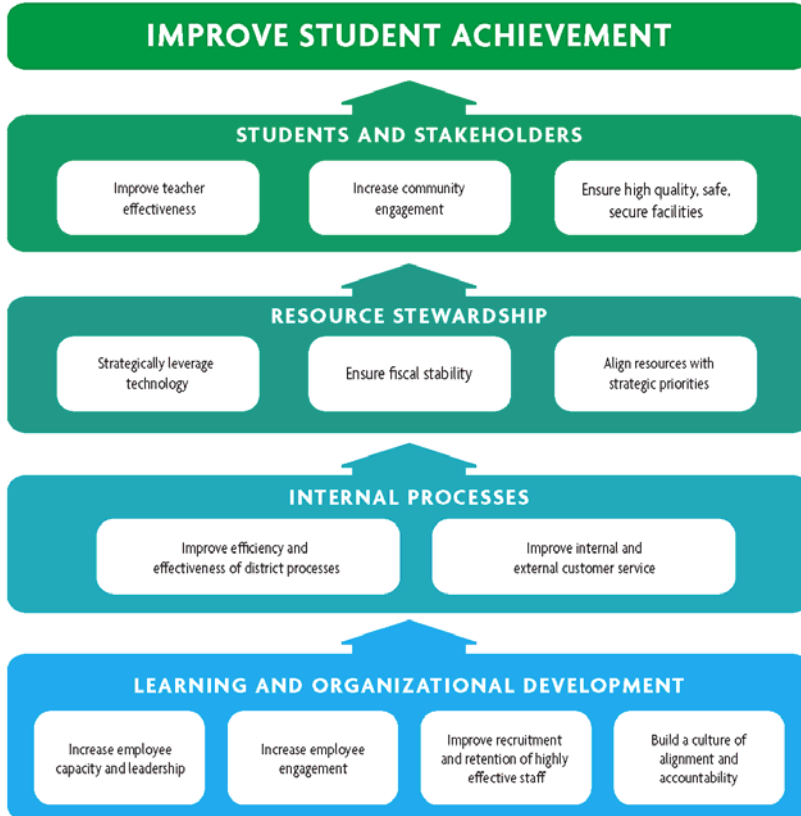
IMPROVE STUDENT ACHIEVEMENT

STUDENTS AND STAKEHOLDERS

Improve teacher effectiveness

Increase community engagement

Ensure high quality, safe, secure facilities

RESOURCE STEWARDSHIP

Strategically leverage technology

Ensure fiscal stability

Align resources with strategic priorities

INTERNAL PROCESSES

Improve efficiency and effectiveness of district processes

Improve internal and external customer service

LEARNING AND ORGANIZATIONAL DEVELOPMENT

Increase employee capacity and leadership

Increase employee engagement

Improve recruitment and retention of highly effective staff

Build a culture of alignment and accountability